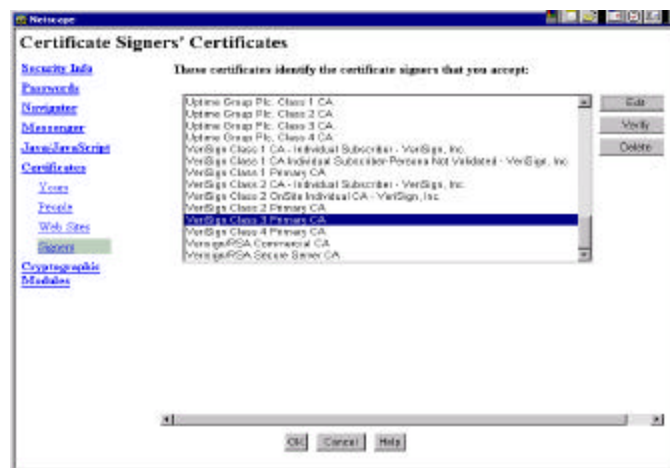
Netscape

Certificate Signers' Certificates

Security Info
Passwords
Navigator
Messenger
Java/JavaScript
Certificates
Yours
People
Web Sites
Signers
Cryptographic Modules

These certificates identify the certificate signers that you accept:

Uptime Group Plc. Class 1 CA
Uptime Group Plc. Class 2 CA
Uptime Group Plc. Class 3 CA
Uptime Group Plc. Class 4 CA
VeriSign Class 1 CA - Individual Subscriber - VeriSign, Inc.
VeriSign Class 1 CA Individual Subscriber-Persona Not Validated - VeriSign, Inc.
VeriSign Class 1 Primary CA
VeriSign Class 2 CA - Individual Subscriber - VeriSign, Inc.
VeriSign Class 2 OnSite Individual CA - VeriSign, Inc.
VeriSign Class 2 Primary CA
VeriSign Class 3 Primary CA
VeriSign Class 4 Primary CA
Verisign/RSA Commercial CA
Verisign/RSA Secure Server CA

Edit
Verify
Delete

OK
Cancel
Help